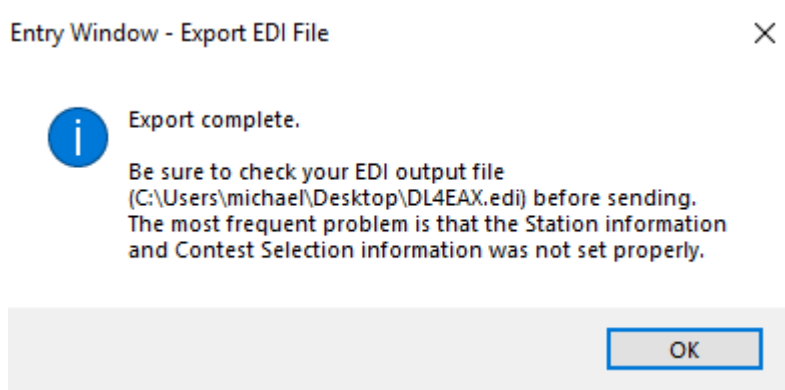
Entry Window - Export EDI File

×

i

Export complete.

Be sure to check your EDI output file (C:\Users\michael\Desktop\DL4EAX.edi) before sending. The most frequent problem is that the Station information and Contest Selection information was not set properly.

OK